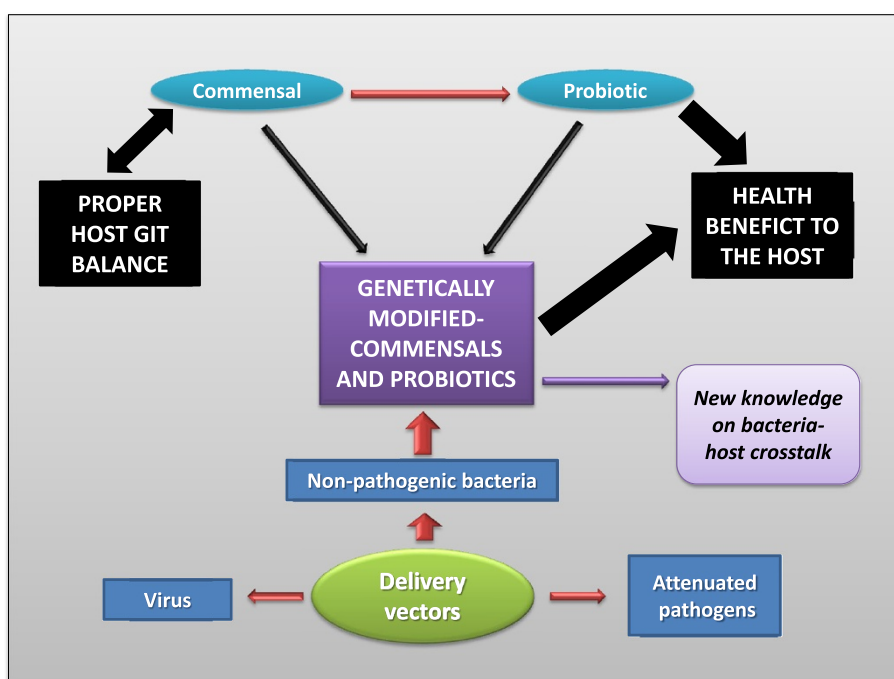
Commensal

Probiotic

PROPER HOST GIT BALANCE

HEALTH BENEFICT TO THE HOST

GENETICALLY MODIFIED-COMMENSALS AND PROBIOTICS

*New knowledge on bacteria-host crosstalk*

Non-pathogenic bacteria

Virus

Delivery vectors

Attenuated pathogens